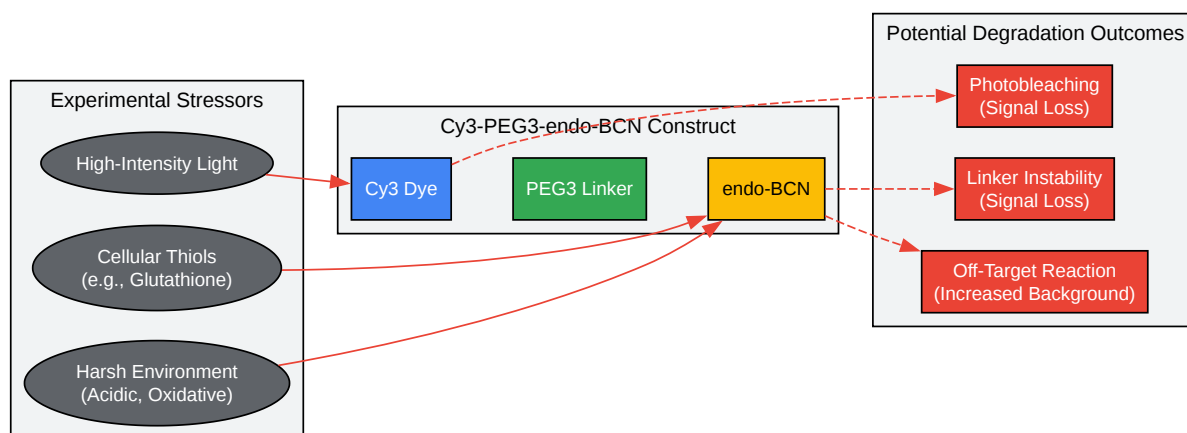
Experimental Stressors

High-Intensity Light

Cellular Thiols
(e.g., Glutathione)

Harsh Environment
(Acidic, Oxidative)

Cy3-PEG3-endo-BCN Construct

Cy3 Dye

PEG3 Linker

endo-BCN

Potential Degradation Outcomes

Photobleaching
(Signal Loss)

Linker Instability
(Signal Loss)

Off-Target Reaction
(Increased Background)